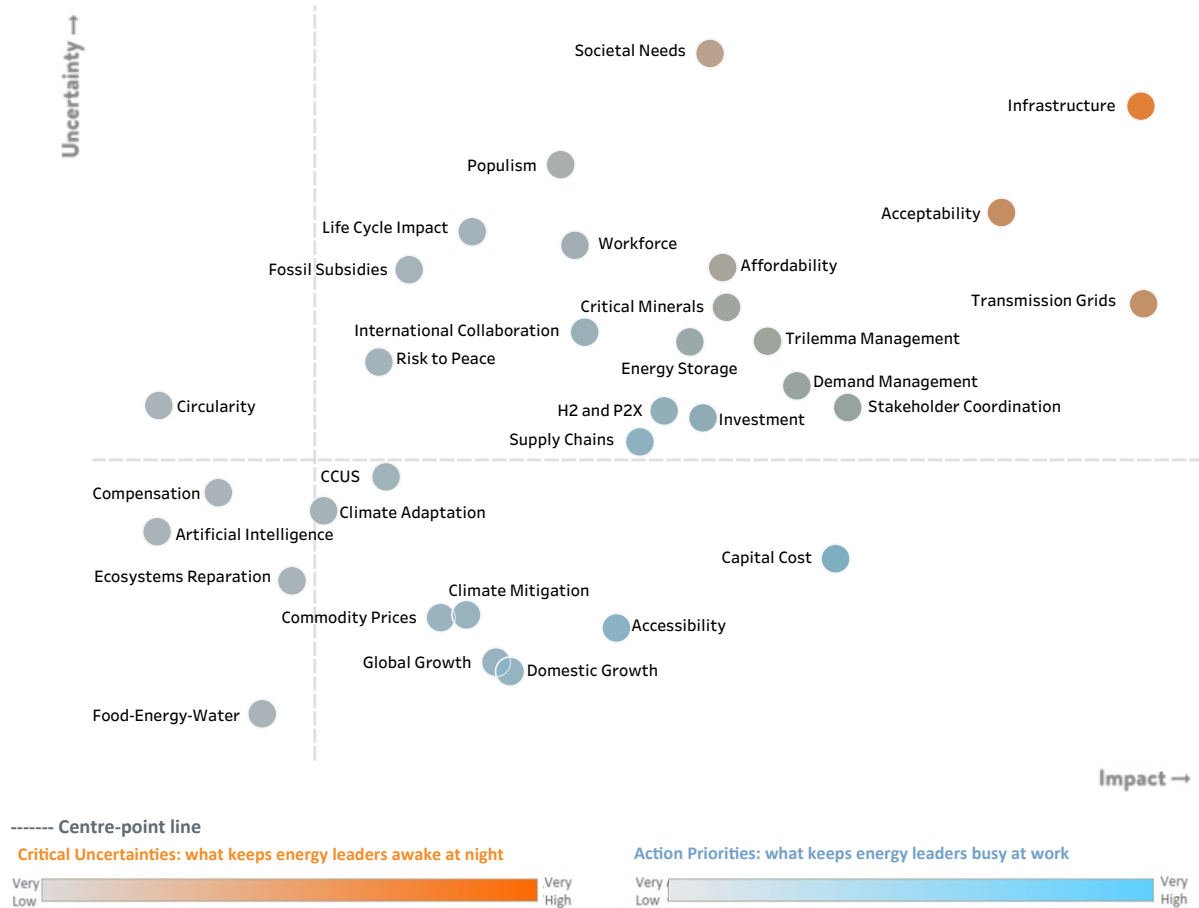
Uncertainty →

Societal Needs

Infrastructure

Populism

Acceptability

Life Cycle Impact

Workforce

Fossil Subsidies

Affordability

Critical Minerals

Transmission Grids

International Collaboration

Trilemma Management

Risk to Peace

Energy Storage

Demand Management

Circularity

H2 and P2X

Stakeholder Coordination

Investment

Supply Chains

CCUS

Compensation

Climate Adaptation

Artificial Intelligence

Capital Cost

Ecosystems Reparation

Climate Mitigation

Commodity Prices

Accessibility

Global Growth

Domestic Growth

Food-Energy-Water

Impact →

------- Centre-point line

Critical Uncertainties: what keeps energy leaders awake at night

Very Low

Very High

Action Priorities: what keeps energy leaders busy at work

Very Low

Very High